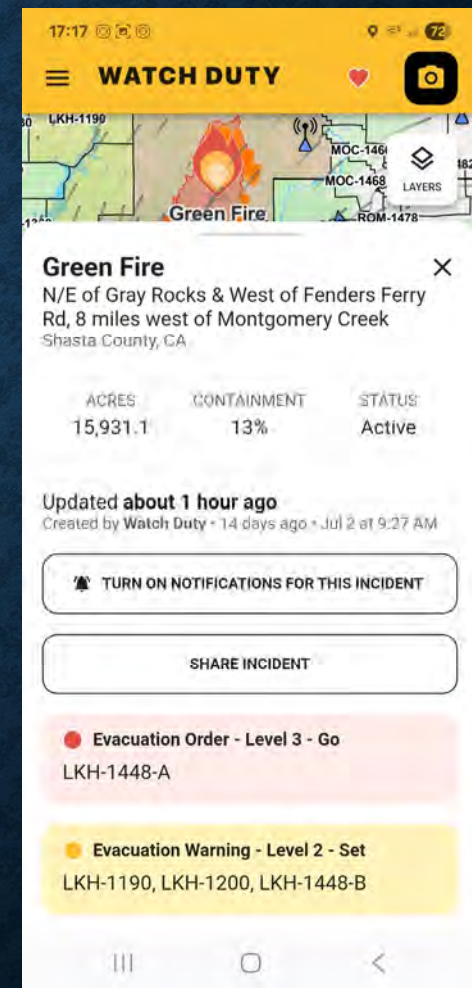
17:17

72

WATCH DUTY

LKH-1190

MOC-1468

MOC-1468

LAYERS

Green Fire

ROM-1478

Green Fire

N/E of Gray Rocks & West of Fenders Ferry Rd, 8 miles west of Montgomery Creek

Shasta County, CA

| ACRES | CONTAINMENT | STATUS |
|---|---|---|
| 15,931.1 | 13% | Active |

Updated **about 1 hour ago**

Created by **Watch Duty** • 14 days ago • Jul 2 at 9:27 AM

TURN ON NOTIFICATIONS FOR THIS INCIDENT

SHARE INCIDENT

Evacuation Order - Level 3 - Go

LKH-1448-A

Evacuation Warning - Level 2 - Set

LKH-1190, LKH-1200, LKH-1448-B